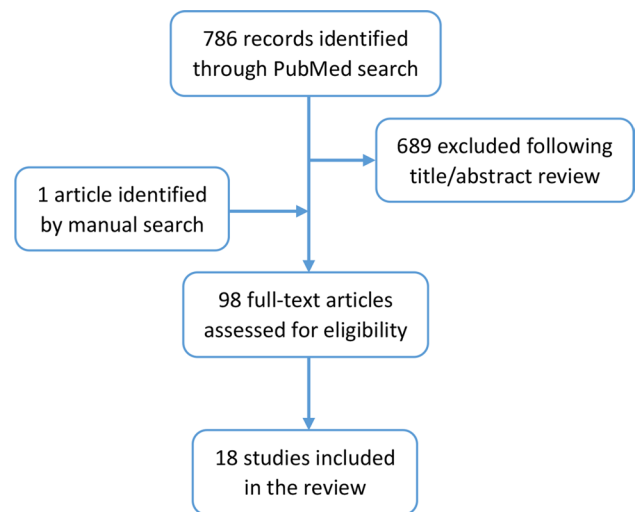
786 records identified through PubMed search

689 excluded following title/abstract review

1 article identified by manual search

98 full-text articles assessed for eligibility

18 studies included in the review